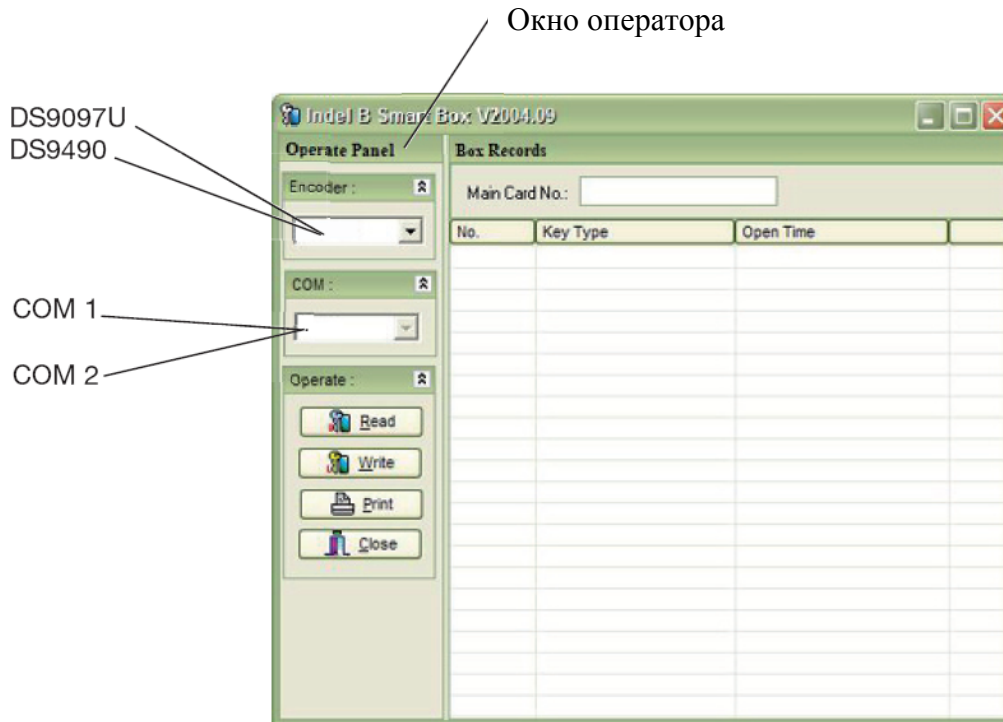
Окно оператора

DS9097U
DS9490

COM 1
COM 2

Indel B Smart Box V2004.09

Operate Panel

Encoder :

COM :

Operate :

Read

Write

Print

Close

Box Records

Main Card No.:

| No. | Key Type | Open Time | |
|---|---|---|---|